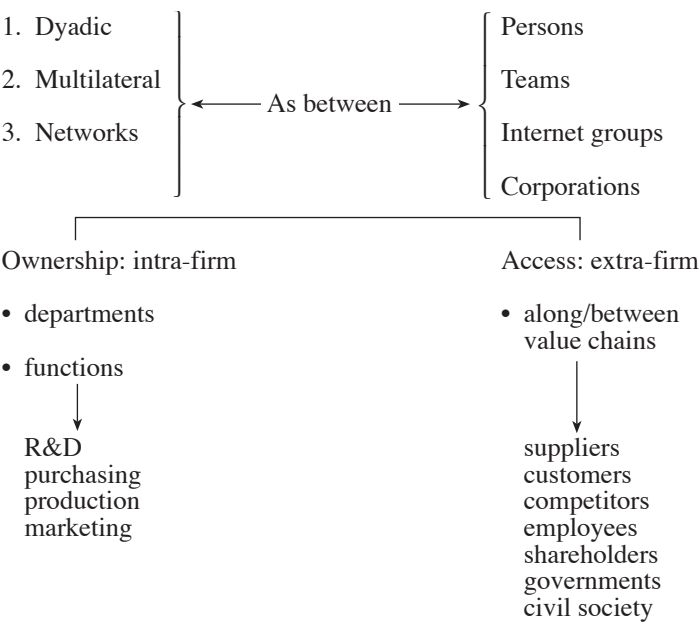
1. Dyadic

2. Multilateral

3. Networks

As between

Persons

Teams

Internet groups

Corporations

Ownership: intra-firm

• departments

• functions

R&D
purchasing
production
marketing

Access: extra-firm

• along/between value chains

suppliers
customers
competitors
employees
shareholders
governments
civil society